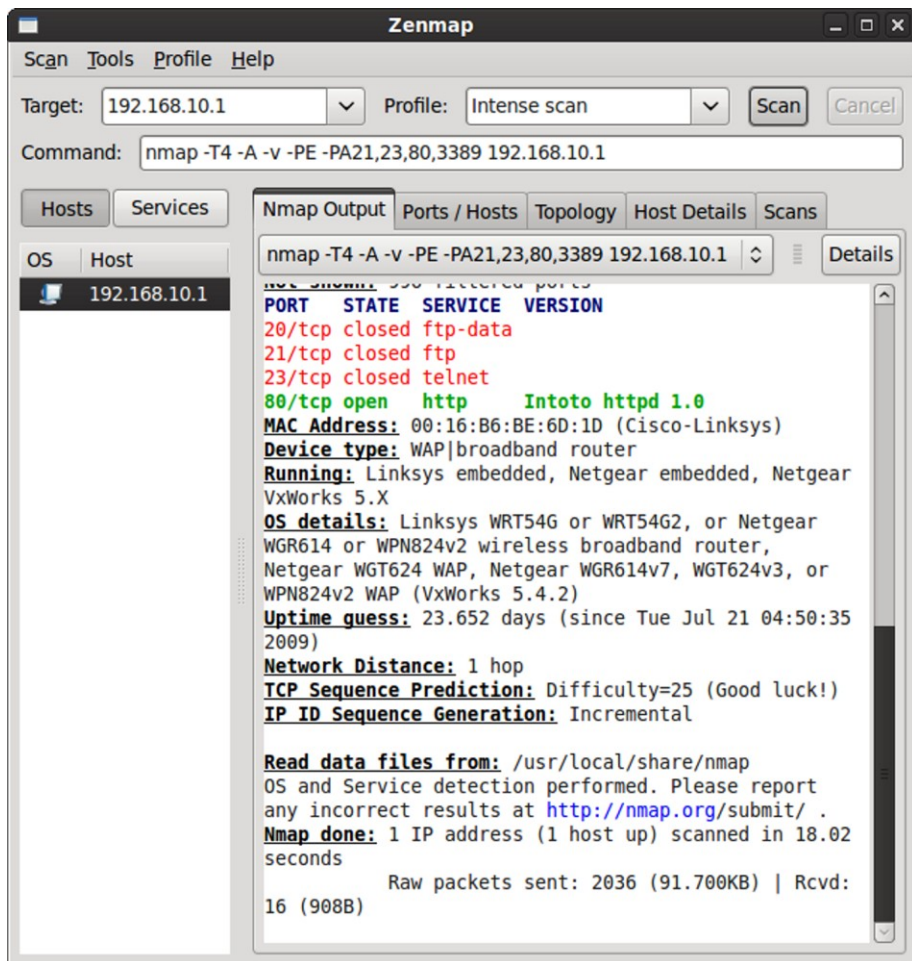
Zenmap

Scan Tools Profile Help

Target: 192.168.10.1 Profile: Intense scan Scan Cancel

Command: nmap -T4 -A -v -PE -PA21,23,80,3389 192.168.10.1

Hosts Services

OS Host

192.168.10.1

Nmap Output Ports / Hosts Topology Host Details Scans

nmap -T4 -A -v -PE -PA21,23,80,3389 192.168.10.1 Details

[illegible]

PORT STATE SERVICE VERSION
20/tcp closed ftp-data
21/tcp closed ftp
23/tcp closed telnet
80/tcp open http Intoto httpd 1.0
MAC Address: 00:16:B6:BE:6D:1D (Cisco-Linksys)
Device type: WAP|broadband router
Running: Linksys embedded, Netgear embedded, Netgear VxWorks 5.X
OS details: Linksys WRT54G or WRT54G2, or Netgear WGR614 or WPN824v2 wireless broadband router, Netgear WGT624 WAP, Netgear WGR614v7, WGT624v3, or WPN824v2 WAP (VxWorks 5.4.2)
Uptime guess: 23.652 days (since Tue Jul 21 04:50:35 2009)
Network Distance: 1 hop
TCP Sequence Prediction: Difficulty=25 (Good luck!)
IP ID Sequence Generation: Incremental

Read data files from: /usr/local/share/nmap
OS and Service detection performed. Please report any incorrect results at http://nmap.org/submit/ .
Nmap done: 1 IP address (1 host up) scanned in 18.02 seconds
Raw packets sent: 2036 (91.700KB) | Rcvd: 16 (908B)